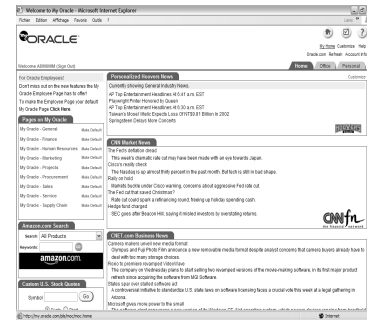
Welcome to My Oracle - Microsoft Internet Explorer

Fichier Edition Affichage Favoris Outils ?

ORACLE

My Home Customize Help
Oracle.com Refresh Account Info

Welcome ADMINM (Sign Out)

Home Office Personal

For Oracle Employees!
Don't miss out on the new features the My Oracle Employee Page has to offer!
To make the Employee Page your default My Oracle Page Click Here.

Pages on My Oracle

My Oracle - General Make Default
My Oracle - Finance Make Default
My Oracle - Human Resources Make Default
My Oracle - Marketing Make Default
My Oracle - Projects Make Default
My Oracle - Procurement Make Default
My Oracle - Sales Make Default
My Oracle - Service Make Default
My Oracle - Supply Chain Make Default

Personalized Headlines News
Customize
Currently showing General Industry News.
AP Top Entertainment Headlines At 6:41 a.m. EST
Playwright Pinter Honored by Queen
AP Top Entertainment Headlines At 6:30 a.m. EST
Telean's Mosel Wells Expects Loss Of NT$3.81 Billion In 2002
Springsteen Debuts New Concerts

CNN Market News
The Fed's deflation dread
This week's dramatic rate cut may have been made with an eye towards Japan.
Cisco's reality check
The Nasdaq is up almost thirty percent in the past month. But tech is still in bad shape.
Rally on hold
Walmalls buckle under Cisco warning, concerns about aggressive Fed rate cut.
The Fed cut that saved Christmas?
Rate cut could spark a refinancing round, freeing up holiday spending cash.
Hedge fund charged
SEC goes after Beacon Hill, saying it misled investors by overstating returns.

CNNfn

Amazon.com Search
Search: All Products
Keywords: Go
amazon.com.

Custom U.S. Stock Quotes
Symbol: Go

CNET.com Business News
Camera makers unveil new media format
Olympus and Fuji Photo Film announce a new removable media format despite analyst concerns that camera buyers already have to deal with too many storage choices.
Pixar to preview revamped VideoWave
The company on Wednesday plans to start selling two revamped versions of the movie-making software, in its first major product refresh since acquiring the software from MGI Software.
States spar over stalled software act
A controversial initiative to standardize U.S. state laws on software licensing faces a crucial vote this week at a legal gathering in Arizona.
Microsoft gives more power to the small
The software giant announces a new version of its Windows CE.

http://my.oracle.com/pls/myo/myo.home
Internet